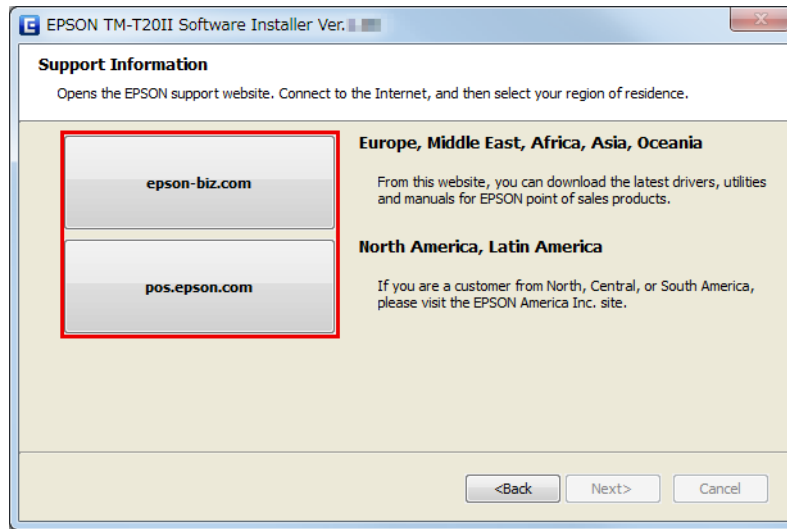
EPSON TM-T20II Software Installer Ver. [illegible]

Support Information

Opens the EPSON support website. Connect to the Internet, and then select your region of residence.

epson-biz.com

pos.epson.com

Europe, Middle East, Africa, Asia, Oceania

From this website, you can download the latest drivers, utilities and manuals for EPSON point of sales products.

North America, Latin America

If you are a customer from North, Central, or South America, please visit the EPSON America Inc. site.

<Back

Next>

Cancel